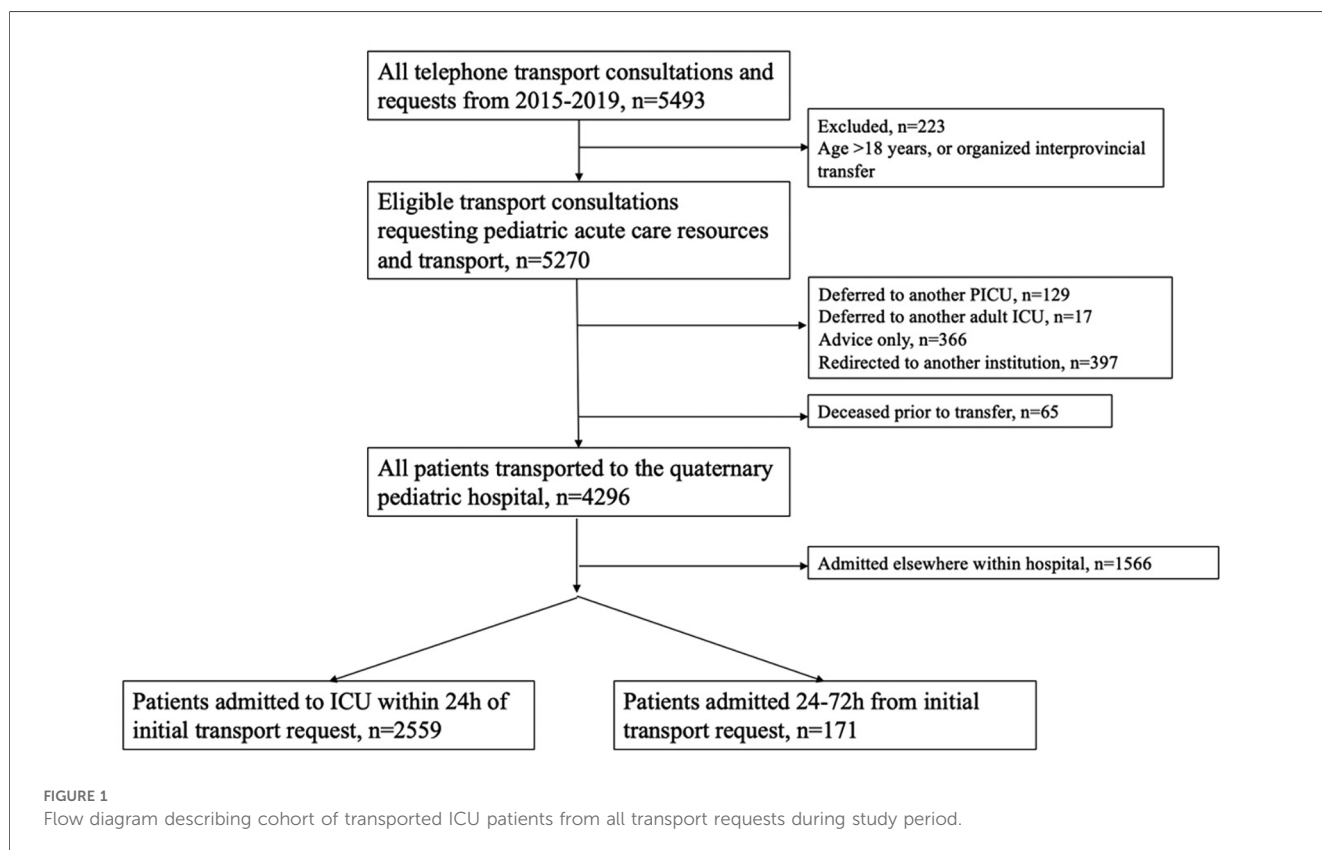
All telephone transport consultations and requests from 2015-2019, n=5493

Excluded, n=223
Age >18 years, or organized interprovincial transfer

Eligible transport consultations requesting pediatric acute care resources and transport, n=5270

Deferred to another PICU, n=129
Deferred to another adult ICU, n=17
Advice only, n=366
Redirected to another institution, n=397

Deceased prior to transfer, n=65

All patients transported to the quaternary pediatric hospital, n=4296

Admitted elsewhere within hospital, n=1566

Patients admitted to ICU within 24h of initial transport request, n=2559

Patients admitted 24-72h from initial transport request, n=171

FIGURE 1
Flow diagram describing cohort of transported ICU patients from all transport requests during study period.